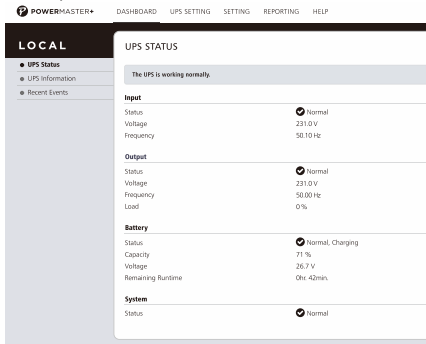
POWERMASTER+ DASHBOARD UPS SETTING SETTING REPORTING HELP

LOCAL

UPS Status
UPS Information
Recent Events

UPS STATUS

The UPS is working normally.

Input

| | |
|---|---|
| Status | Normal |
| Voltage | 231.0 V |
| Frequency | 50.10 Hz |

Output

| | |
|---|---|
| Status | Normal |
| Voltage | 231.0 V |
| Frequency | 50.00 Hz |
| Load | 0 % |

Battery

| | |
|---|---|
| Status | Normal, Charging |
| Capacity | 71 % |
| Voltage | 26.7 V |
| Remaining Runtime | 0hr. 42min. |

System

| | |
|---|---|
| Status | Normal |